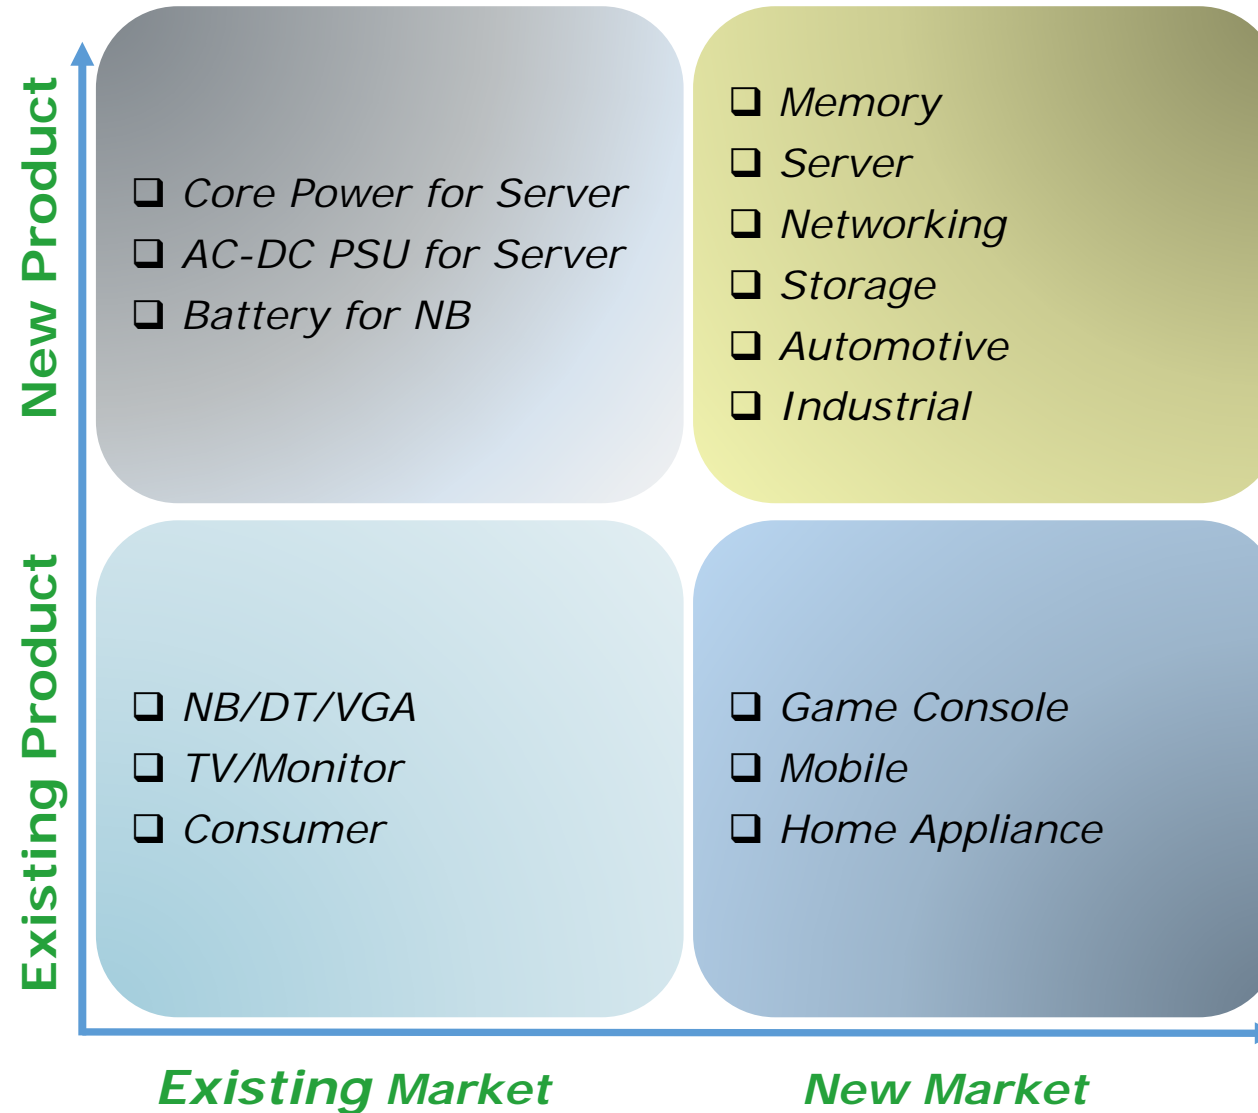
New Product

Existing Product

❑ Core Power for Server
❑ AC-DC PSU for Server
❑ Battery for NB

❑ Memory
❑ Server
❑ Networking
❑ Storage
❑ Automotive
❑ Industrial

❑ NB/DT/VGA
❑ TV/Monitor
❑ Consumer

❑ Game Console
❑ Mobile
❑ Home Appliance

Existing Market

New Market